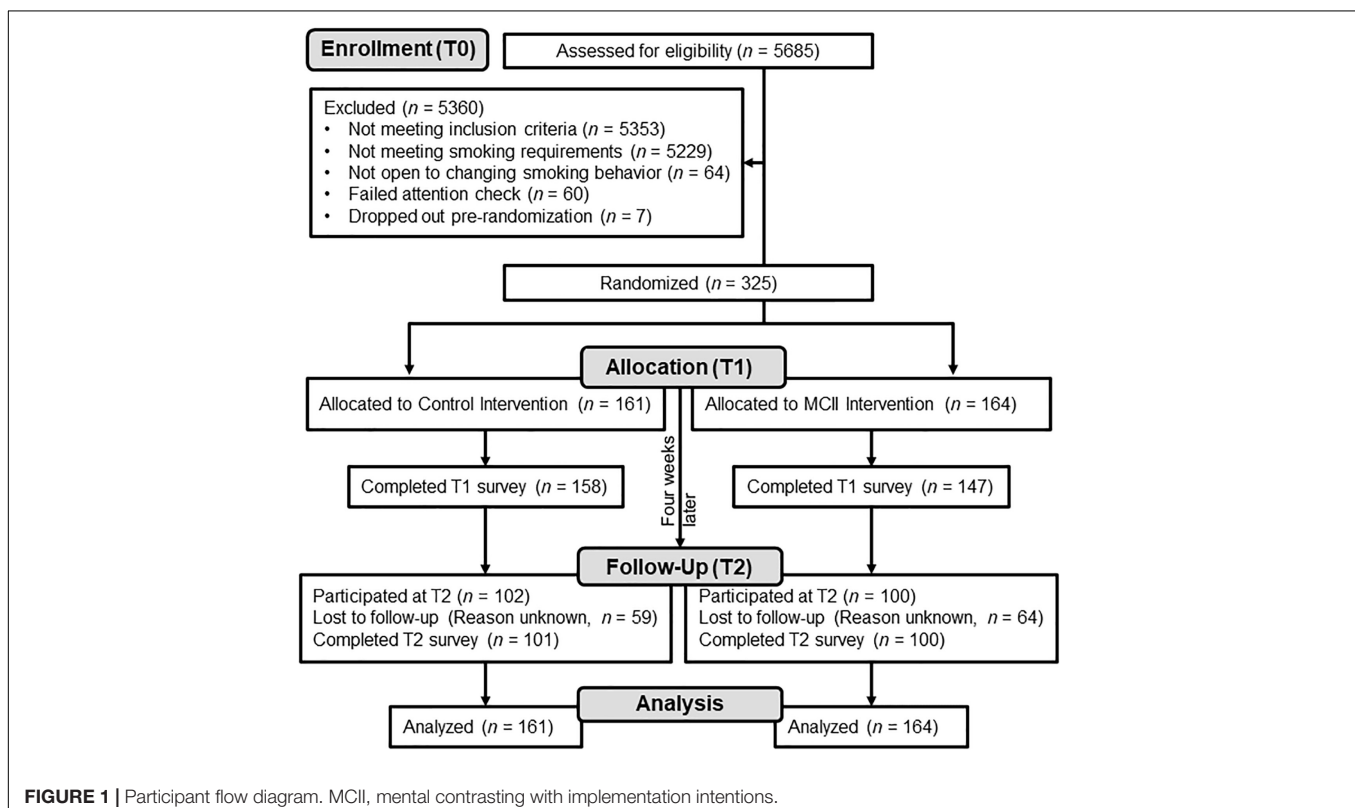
Enrollment (T0)

Assessed for eligibility ($n$ = 5685)

Excluded ($n$ = 5360)
• Not meeting inclusion criteria ($n$ = 5353)
• Not meeting smoking requirements ($n$ = 5229)
• Not open to changing smoking behavior ($n$ = 64)
• Failed attention check ($n$ = 60)
• Dropped out pre-randomization ($n$ = 7)

Randomized ($n$ = 325)

Allocation (T1)

Allocated to Control Intervention ($n$ = 161)

Allocated to MCII Intervention ($n$ = 164)

Completed T1 survey ($n$ = 158)

Four weeks later

Completed T1 survey ($n$ = 147)

Follow-Up (T2)

Participated at T2 ($n$ = 102)
Lost to follow-up (Reason unknown, $n$ = 59)
Completed T2 survey ($n$ = 101)

Participated at T2 ($n$ = 100)
Lost to follow-up (Reason unknown, $n$ = 64)
Completed T2 survey ($n$ = 100)

Analysis

Analyzed ($n$ = 161)

Analyzed ($n$ = 164)

FIGURE 1 | Participant flow diagram. MCII, mental contrasting with implementation intentions.